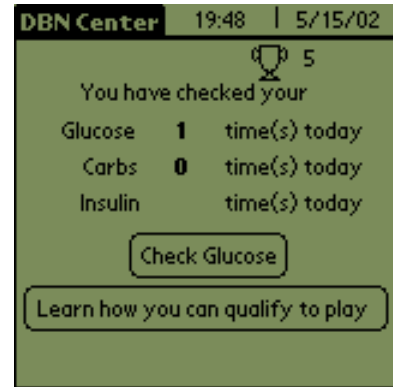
DBN Center 19:48 | 5/15/02

5

You have checked your

| | | |
|---|---|---|
| Glucose | 1 | time(s) today |
| Carbs | 0 | time(s) today |
| Insulin | | time(s) today |

Check Glucose

Learn how you can qualify to play